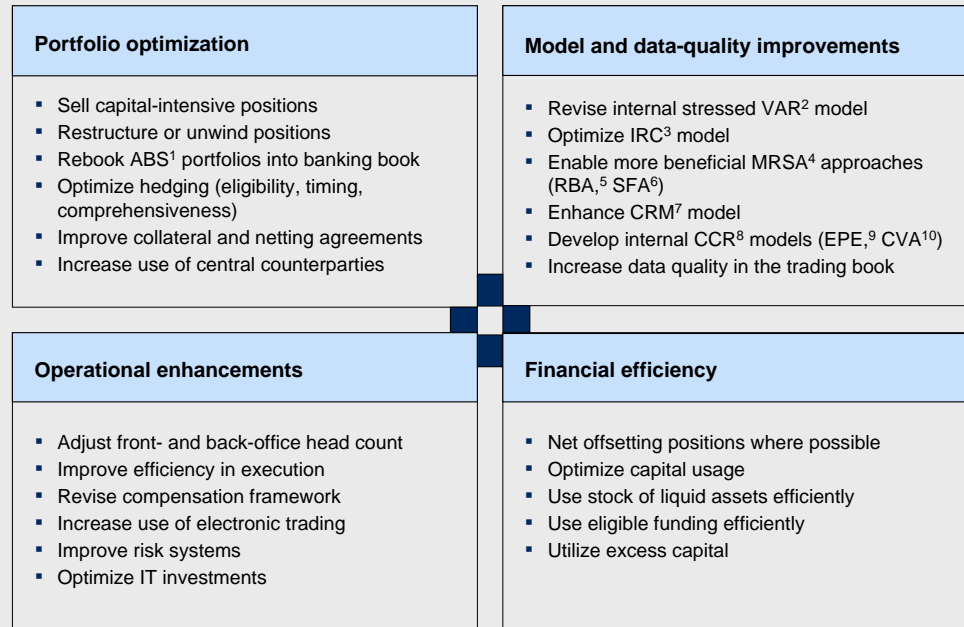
**Portfolio optimization**

- Sell capital-intensive positions
- Restructure or unwind positions
- Rebook ABS$^1$ portfolios into banking book
- Optimize hedging (eligibility, timing, comprehensiveness)
- Improve collateral and netting agreements
- Increase use of central counterparties

**Model and data-quality improvements**

- Revise internal stressed VAR$^2$ model
- Optimize IRC$^3$ model
- Enable more beneficial MRSA$^4$ approaches (RBA,$^5$ SFA$^6$)
- Enhance CRM$^7$ model
- Develop internal CCR$^8$ models (EPE,$^9$ CVA$^{10}$)
- Increase data quality in the trading book

**Operational enhancements**

- Adjust front- and back-office head count
- Improve efficiency in execution
- Revise compensation framework
- Increase use of electronic trading
- Improve risk systems
- Optimize IT investments

**Financial efficiency**

- Net offsetting positions where possible
- Optimize capital usage
- Use stock of liquid assets efficiently
- Use eligible funding efficiently
- Utilize excess capital